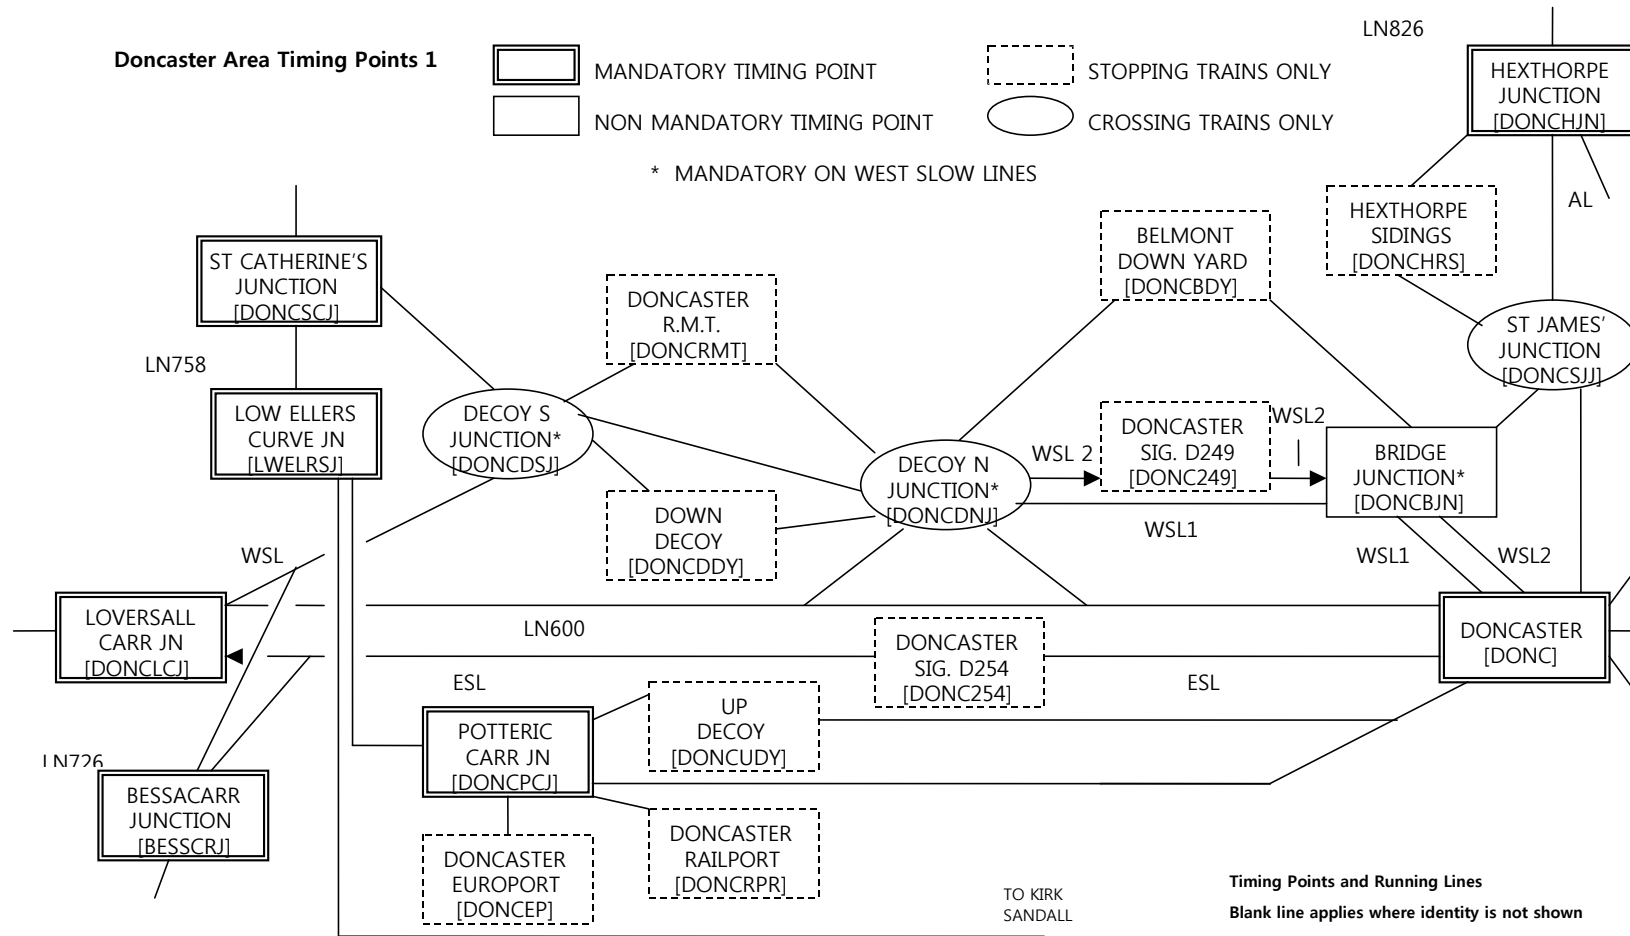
Doncaster Area Timing Points 1

MANDATORY TIMING POINT

NON MANDATORY TIMING POINT

STOPPING TRAINS ONLY

CROSSING TRAINS ONLY

* MANDATORY ON WEST SLOW LINES

LN826

HEXTHORPE JUNCTION [DONCHJN]

AL

HEXTHORPE SIDINGS [DONCHRS]

ST JAMES' JUNCTION [DONCSJJ]

BELMONT DOWN YARD [DONCBDY]

ST CATHERINE'S JUNCTION [DONCSCJ]

DONCASTER R.M.T. [DONCRMT]

LN758

LOW ELLERS CURVE JN [LWELRSJ]

DECOY S JUNCTION* [DONCDSJ]

DECOY N JUNCTION* [DONCDNJ]

WSL 2

DONCASTER SIG. D249 [DONC249]

WSL2

BRIDGE JUNCTION* [DONCBJN]

WSL1

DOWN DECOY [DONCDDY]

WSL

WSL1

WSL2

LOVERSALL CARR JN [DONCLCJ]

LN600

DONCASTER SIG. D254 [DONC254]

DONCASTER [DONC]

ESL

ESL

UP DECOY [DONCUDY]

POTTERIC CARR JN [DONCPCJ]

LN726

BESSACARR JUNCTION [BESSCRJ]

DONCASTER RAILPORT [DONCRPR]

DONCASTER EUROPORT [DONCEP]

TO KIRK SANDALL

Timing Points and Running Lines

Blank line applies where identity is not shown